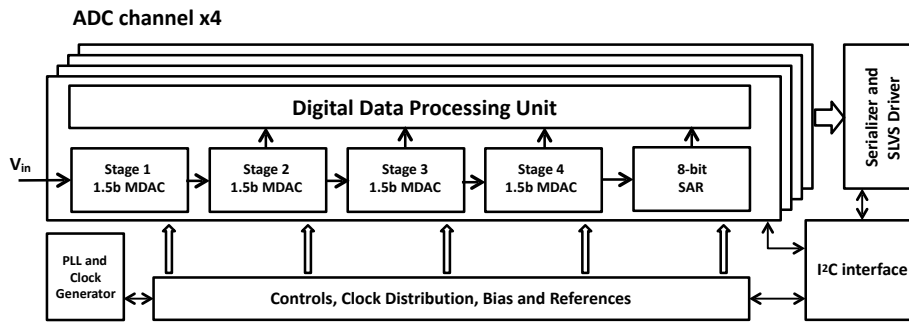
ADC channel x4

Digital Data Processing Unit

$V_{in}$

Stage 1
1.5b MDAC

Stage 2
1.5b MDAC

Stage 3
1.5b MDAC

Stage 4
1.5b MDAC

8-bit
SAR

Serializer and SLVS Driver

PLL and Clock Generator

Controls, Clock Distribution, Bias and References

I²C interface